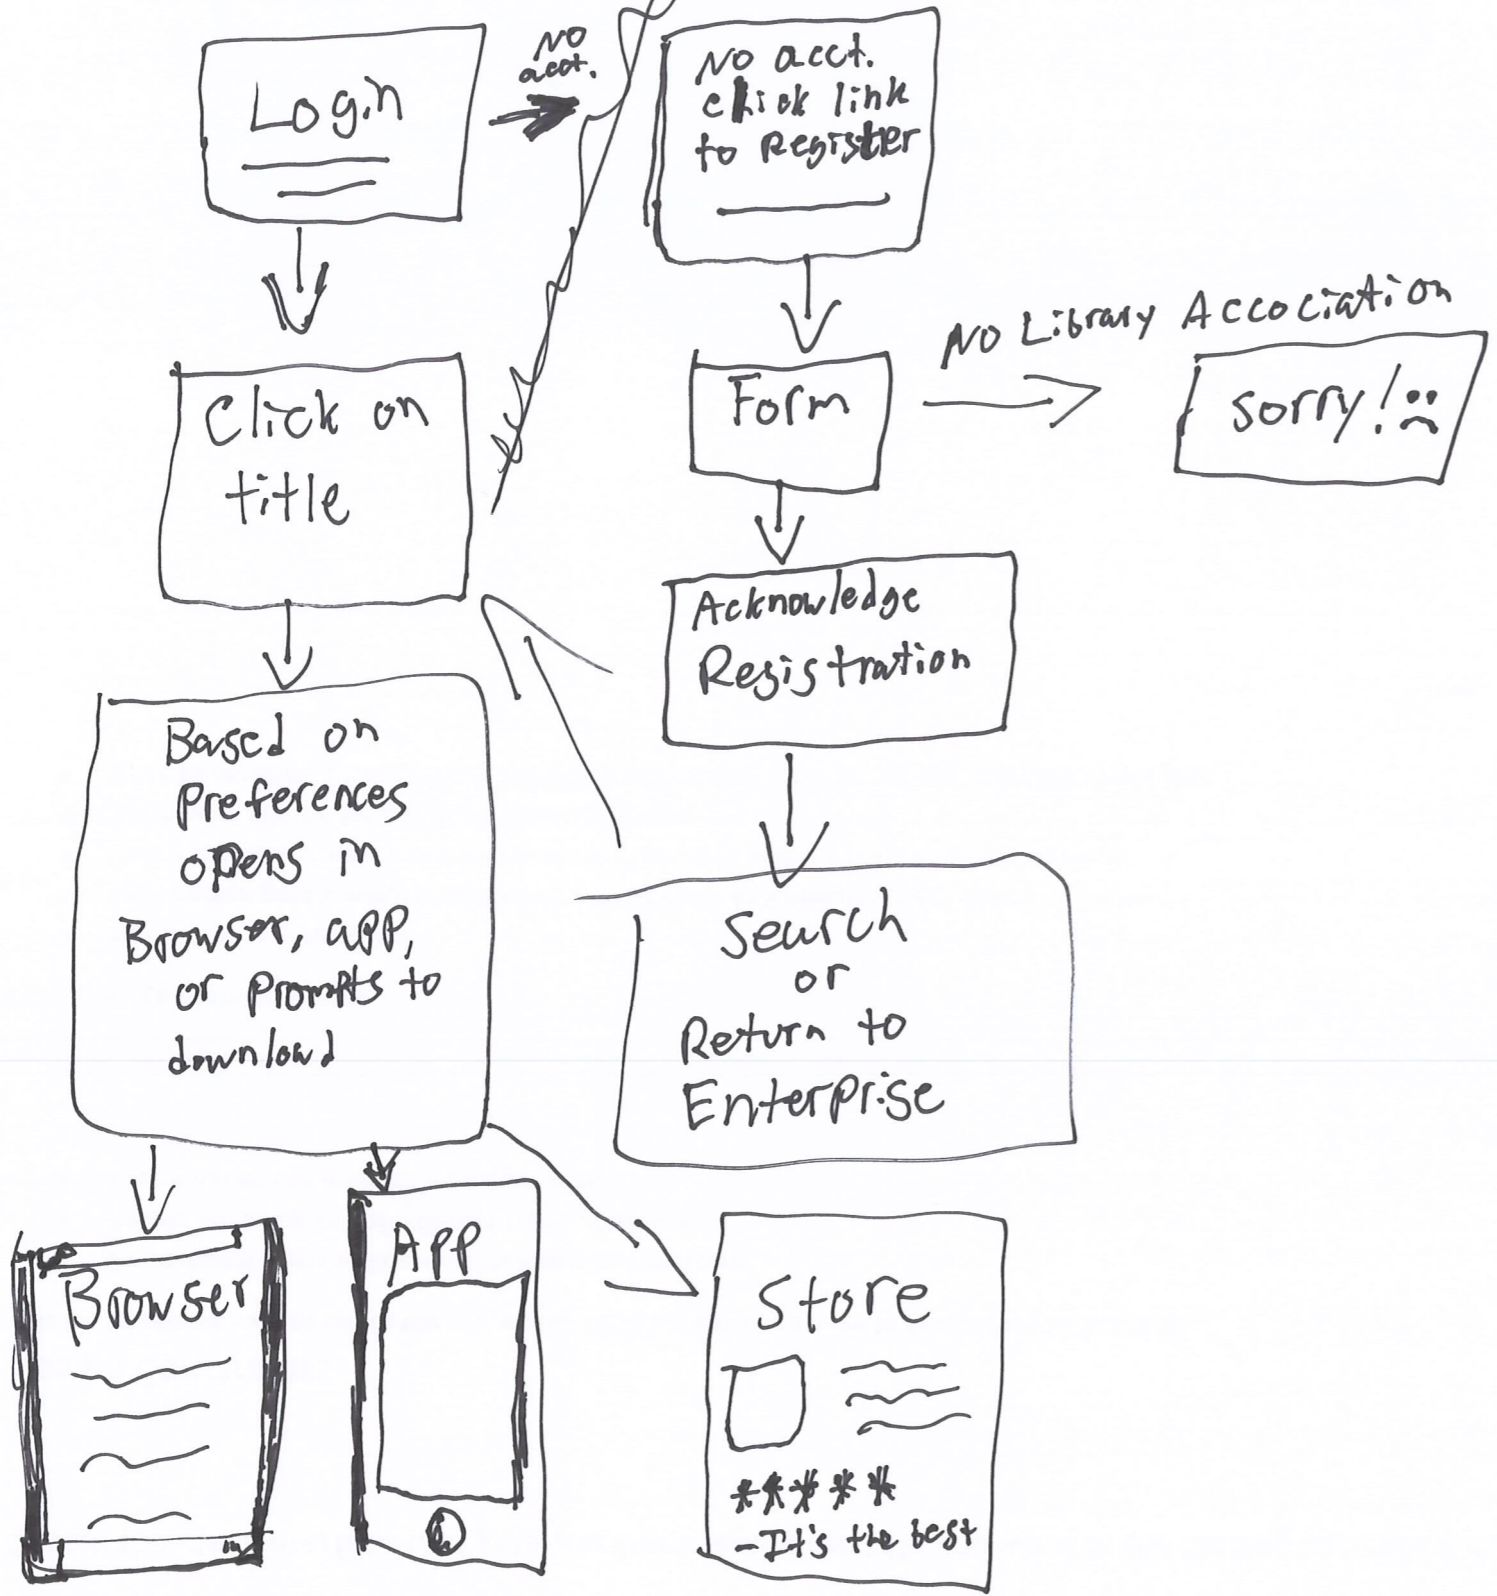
Login

No acct.

No acct. click link to Register

Click on title

Form

No Library Accociation

sorry! :(

Acknowledge Registration

Based on Preferences opens in Browser, app, or prompts to download

Search or Return to Enterprise

Browser

App

Store

*****
-It's the best